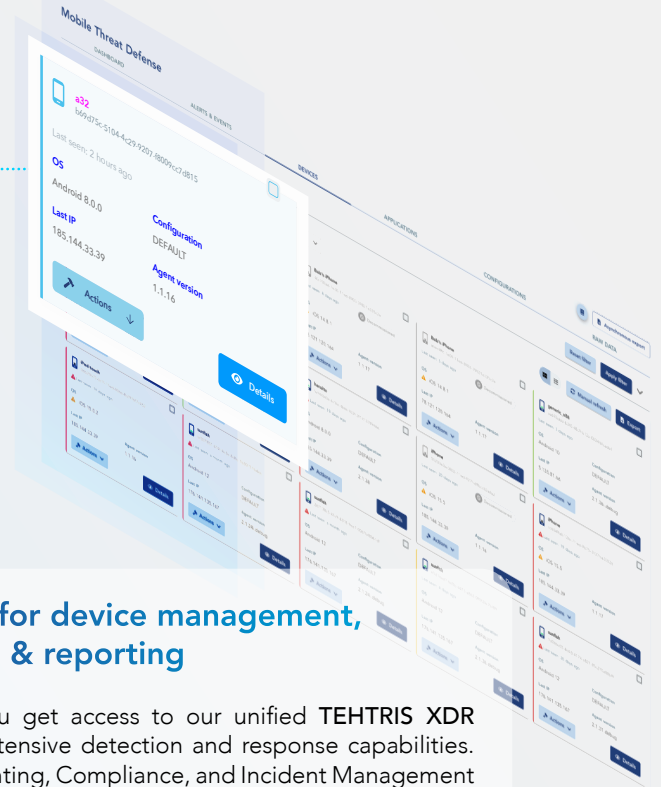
Mobile Threat Defense

DASHBOARD

ALERTS & EVENTS

DEVICES

APPLICATIONS

CONFIGURATIONS

a32
b69d75c-5104-4c29-9207-f8009cc7d815

Last seen: 2 hours ago

OS
Android 8.0.0

Last IP
185.144.33.39

Configuration
DEFAULT

Agent version
1.1.16

Actions

Details

RAW DATA

Asynchronous report

Reset filter

Apply filter

Refresh

Export

Bob's iPhone

iPhone

iPod touch

Details

Actions

for device management, & reporting

u get access to our unified TEHTRIS XDR tensive detection and response capabilities. nting, Compliance, and Incident Management